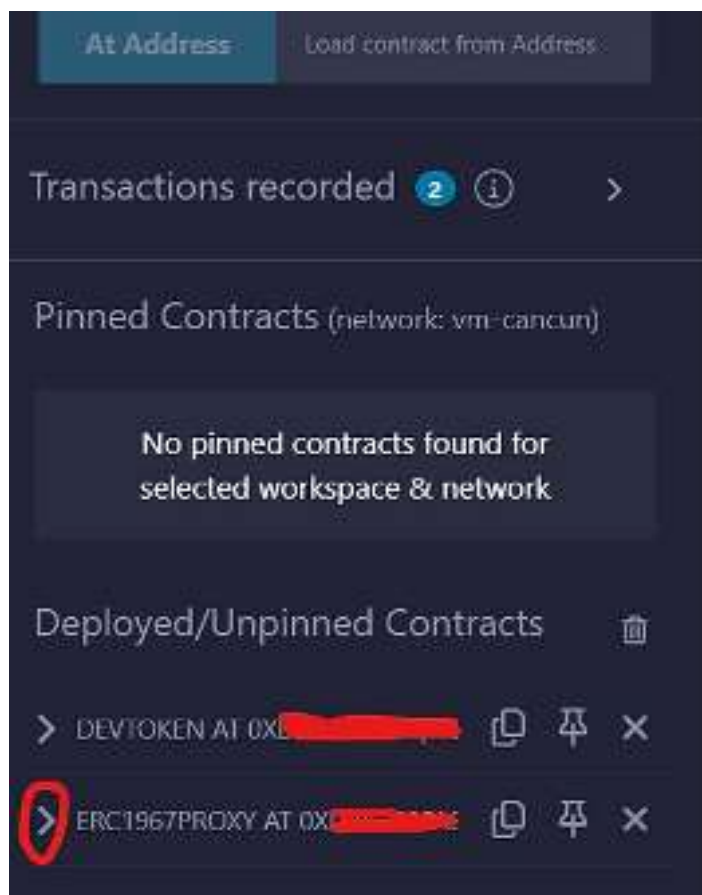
At Address

Load contract from Address

Transactions recorded 2

Pinned Contracts (network: vm-cancun)

No pinned contracts found for selected workspace & network

Deployed/Unpinned Contracts

DEVTOKEN AT 0X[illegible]

ERC1967PROXY AT 0X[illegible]